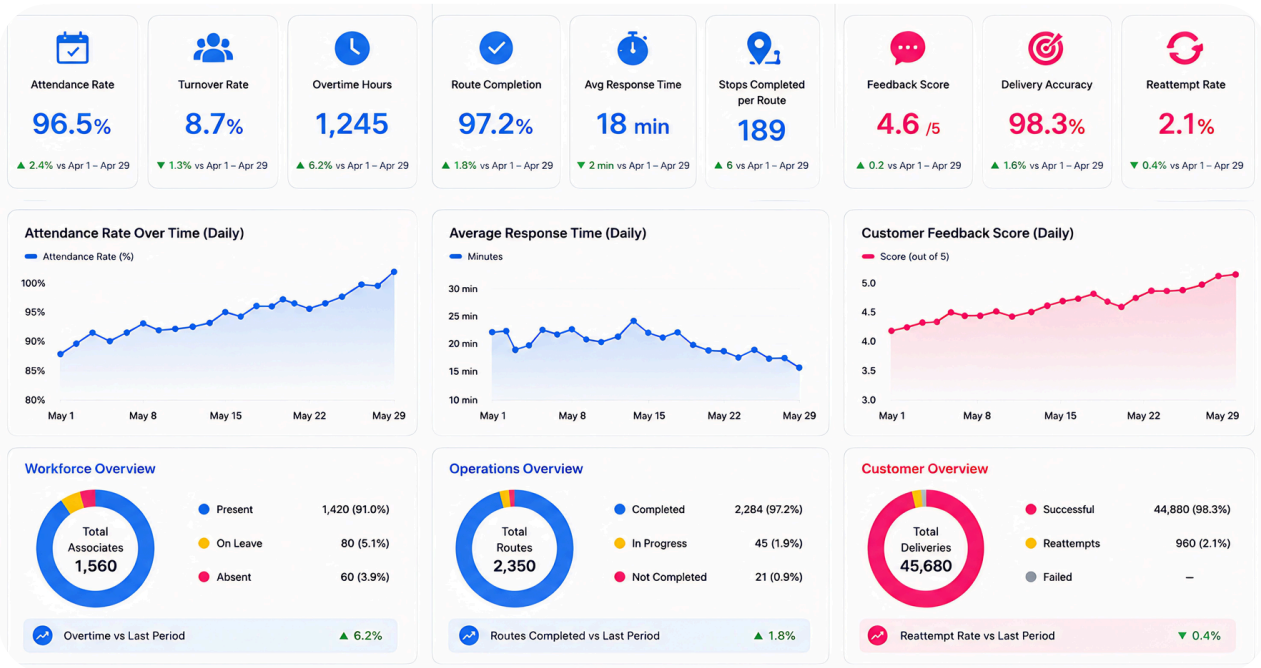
Attendance Rate
96.5%
▲ 2.4% vs Apr 1 – Apr 29

Turnover Rate
8.7%
▼ 1.3% vs Apr 1 – Apr 29

Overtime Hours
1,245
▲ 6.2% vs Apr 1 – Apr 29

Route Completion
97.2%
▲ 1.8% vs Apr 1 – Apr 29

Avg Response Time
18 min
▼ 2 min vs Apr 1 – Apr 29

Stops Completed per Route
189
▲ 6 vs Apr 1 – Apr 29

Feedback Score
4.6 /5
▲ 0.2 vs Apr 1 – Apr 29

Delivery Accuracy
98.3%
▲ 1.6% vs Apr 1 – Apr 29

Reattempt Rate
2.1%
▼ 0.4% vs Apr 1 – Apr 29

Attendance Rate Over Time (Daily)
Attendance Rate (%)
100%
95%
90%
85%
80%
May 1 May 8 May 15 May 22 May 29

Average Response Time (Daily)
Minutes
30 min
25 min
20 min
15 min
10 min
May 1 May 8 May 15 May 22 May 29

Customer Feedback Score (Daily)
Score (out of 5)
5.0
4.5
4.0
3.5
3.0
May 1 May 8 May 15 May 22 May 29

Workforce Overview
Total Associates 1,560
| Present | 1,420 (91.0%) |
|---|---|
| On Leave | 80 (5.1%) |
| Absent | 60 (3.9%) |
Overtime vs Last Period ▲ 6.2%

Operations Overview
Total Routes 2,350
| Completed | 2,284 (97.2%) |
|---|---|
| In Progress | 45 (1.9%) |
| Not Completed | 21 (0.9%) |
Routes Completed vs Last Period ▲ 1.8%

Customer Overview
Total Deliveries 45,680
| Successful | 44,880 (98.3%) |
|---|---|
| Reattempts | 960 (2.1%) |
| Failed | – |
Reattempt Rate vs Last Period ▼ 0.4%